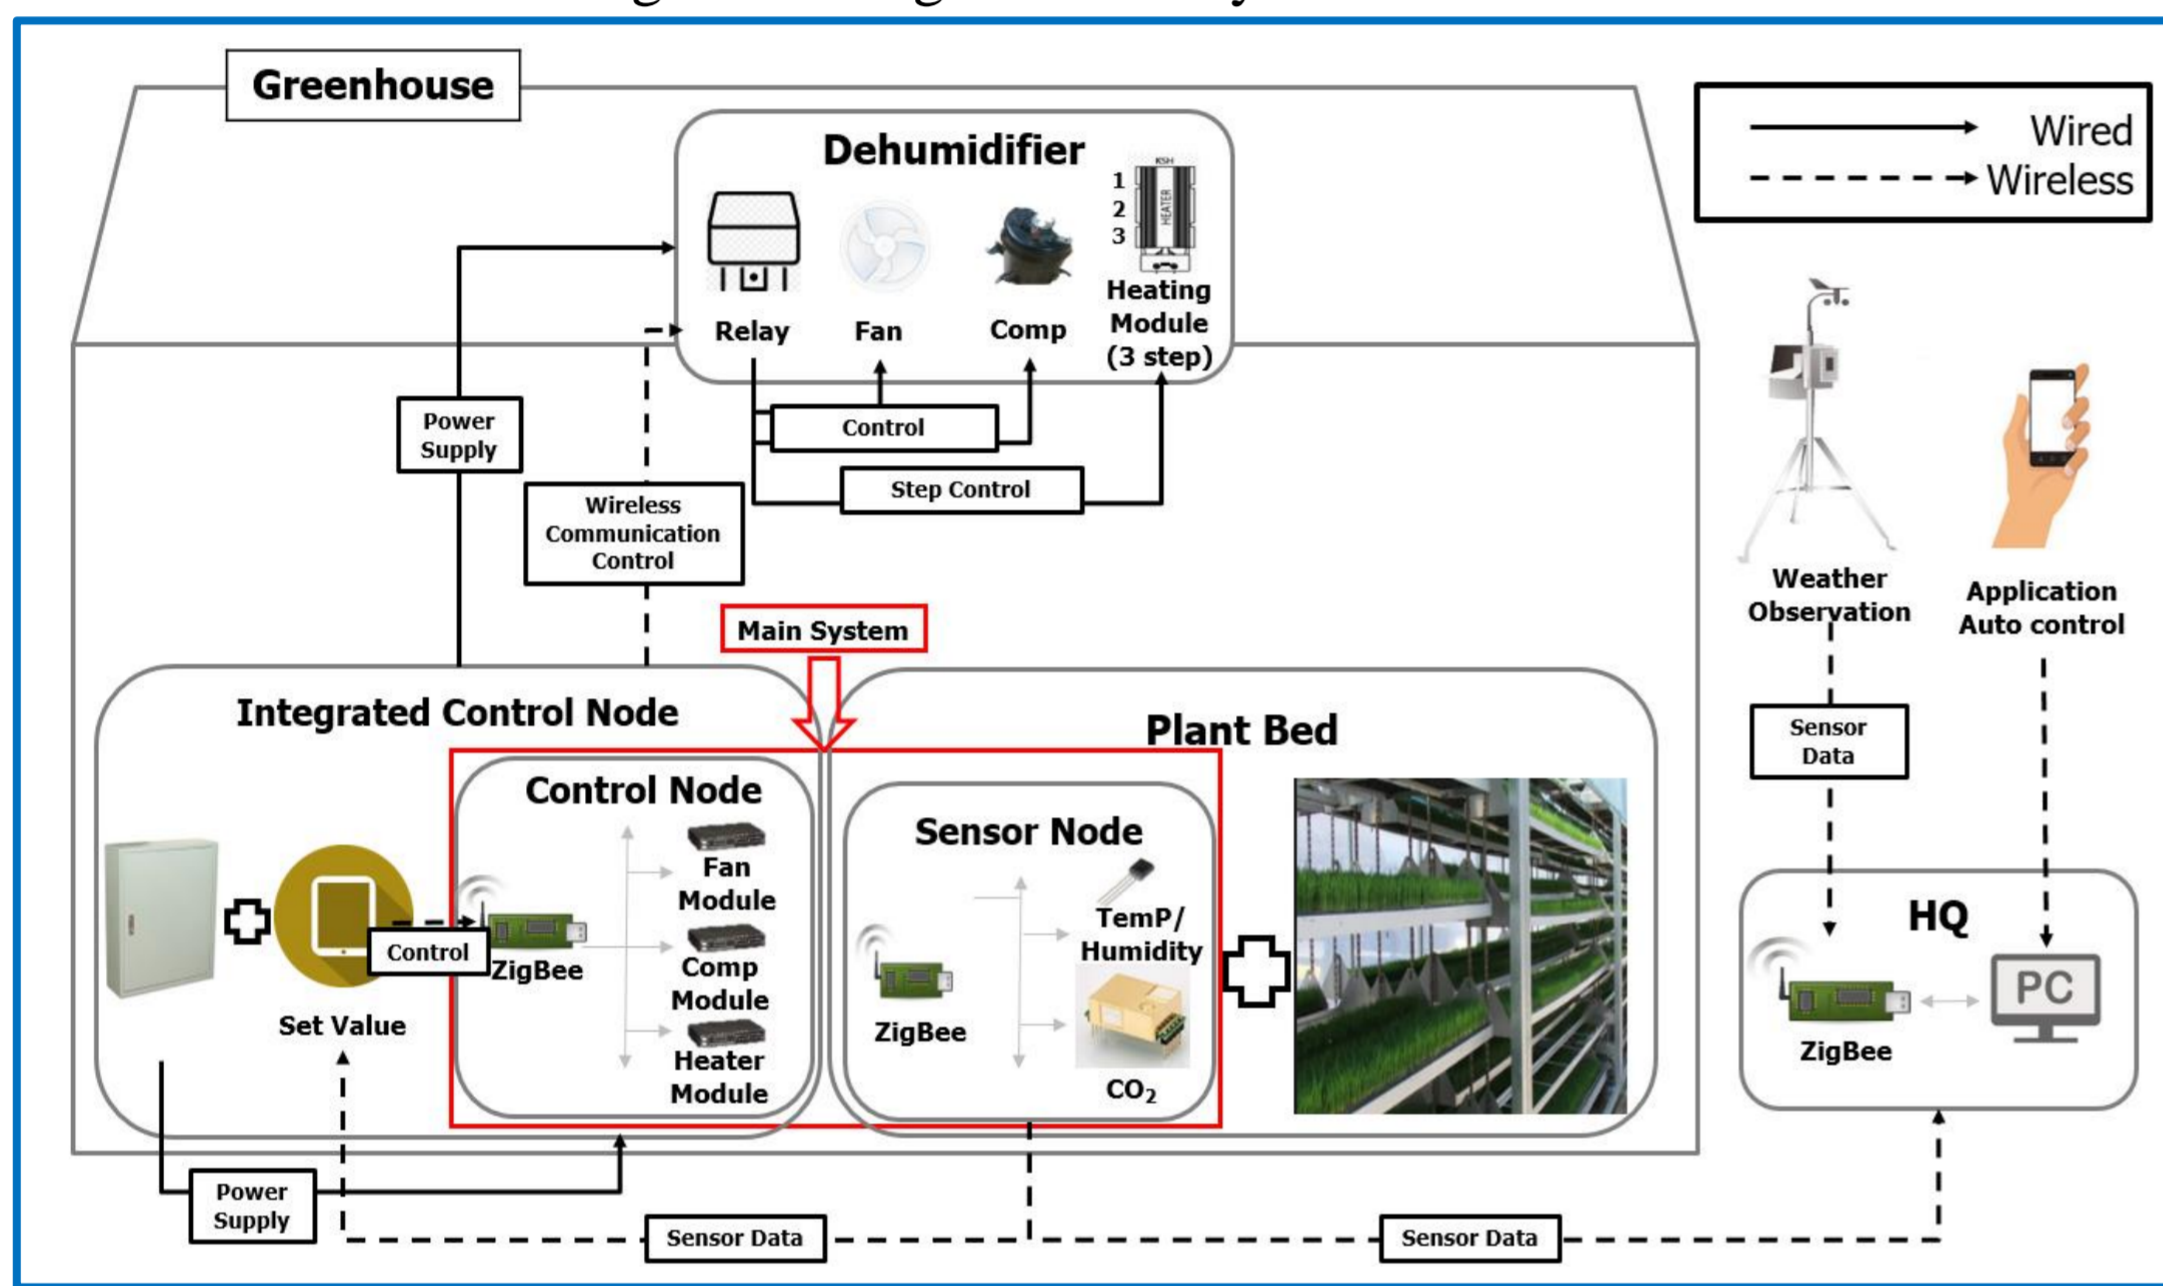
Greenhouse

Wired
Wireless

Dehumidifier

Relay
Fan
Comp
1
2
3
Heating Module (3 step)

Control
Step Control

Power Supply

Wireless Communication Control

Main System

Weather Observation

Application Auto control

Sensor Data

Integrated Control Node

Plant Bed

Control Node

Fan Module
Comp Module
Heater Module

Control
ZigBee

Set Value

Sensor Node

TemP/ Humidity

ZigBee

$CO_2$

HQ

ZigBee

PC

Power Supply

Sensor Data

Sensor Data